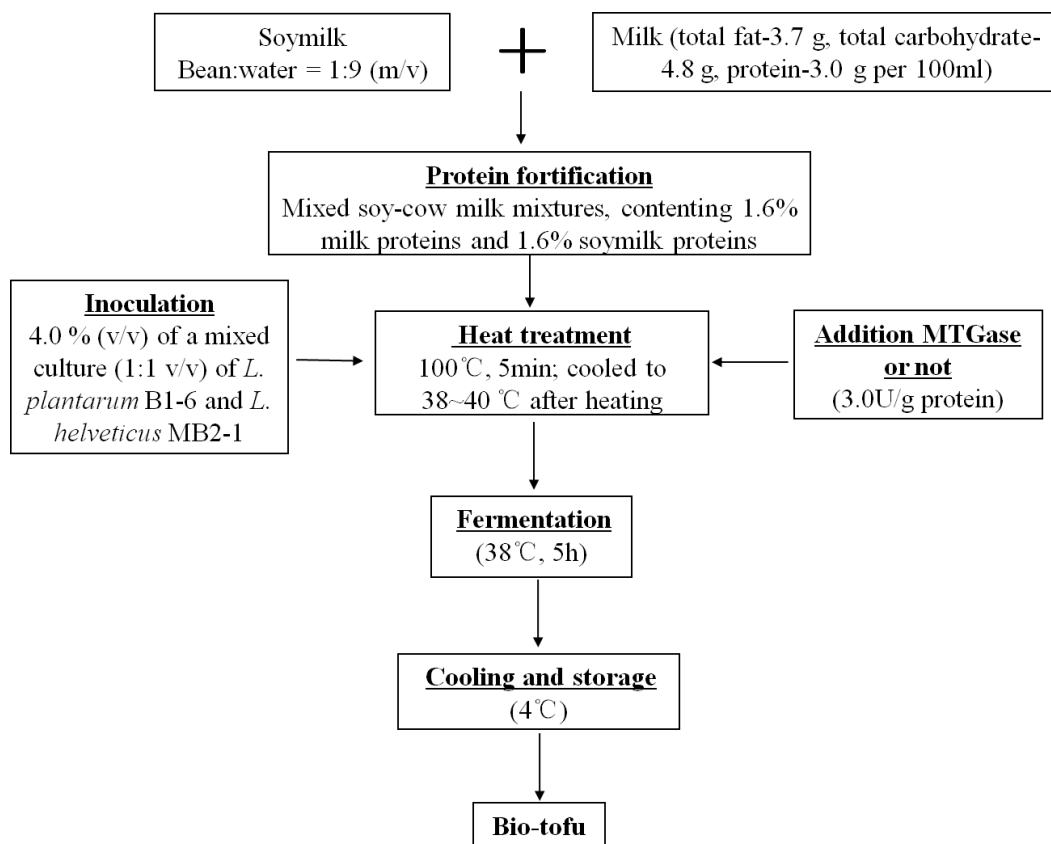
Soymilk
Bean:water = 1:9 (m/v)

+

Milk (total fat-3.7 g, total carbohydrate-4.8 g, protein-3.0 g per 100ml)

Protein fortification
Mixed soy-cow milk mixtures, contenting 1.6% milk proteins and 1.6% soymilk proteins

Inoculation
4.0 % (v/v) of a mixed culture (1:1 v/v) of L. plantarum B1-6 and L. helveticus MB2-1

Heat treatment
100℃, 5min; cooled to 38~40 ℃ after heating

Addition MTGase or not
(3.0U/g protein)

Fermentation
(38℃, 5h)

Cooling and storage
(4℃)

Bio-tofu